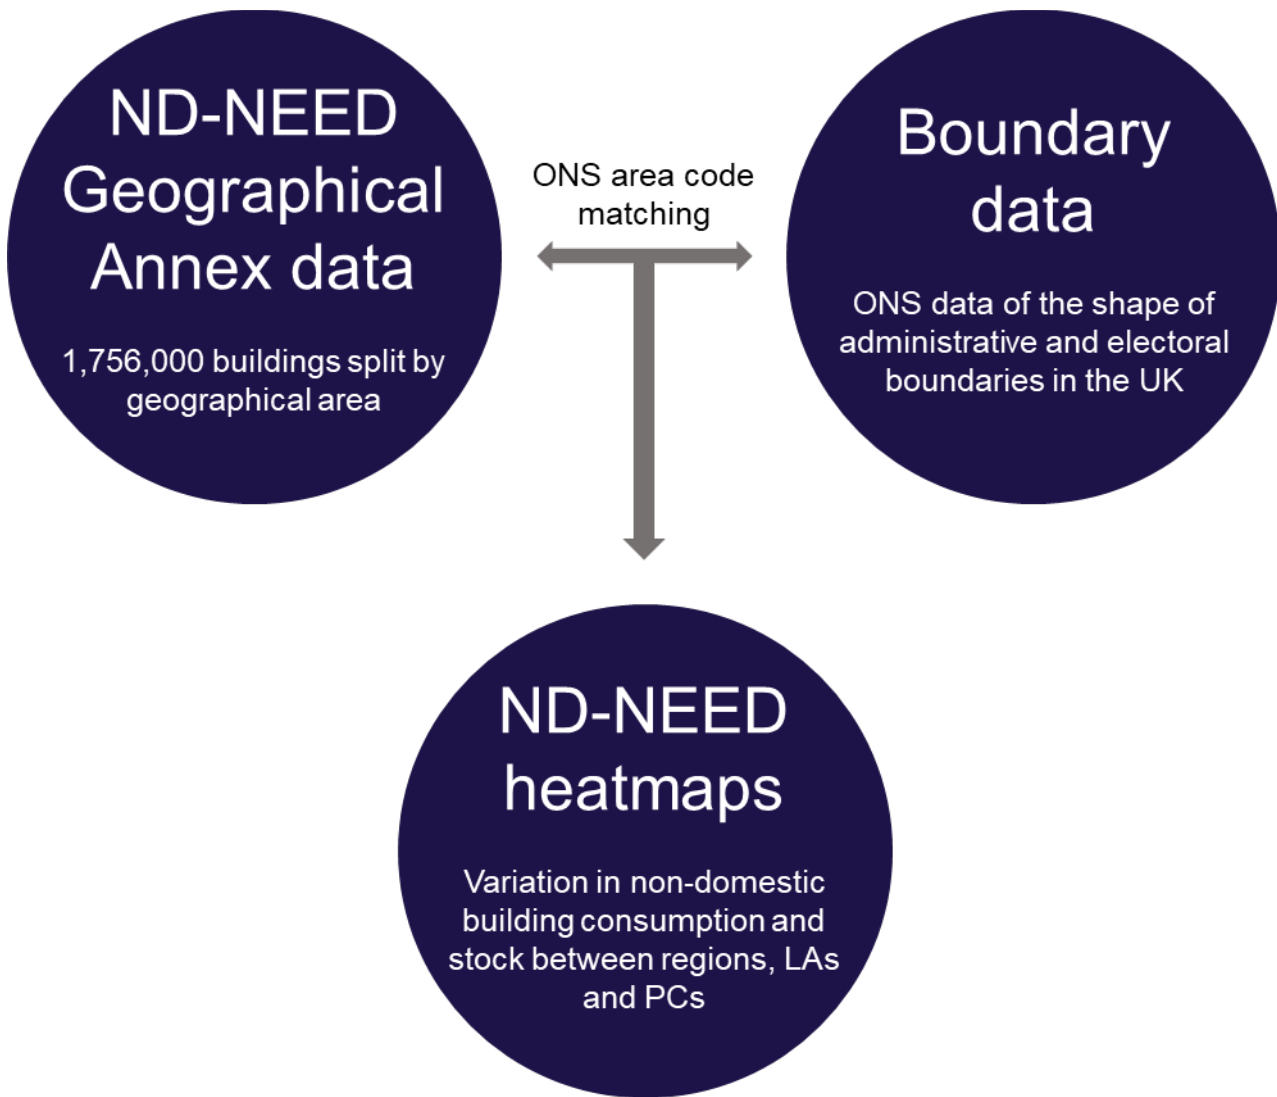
ND-NEED Geographical Annex data

1,756,000 buildings split by geographical area

ONS area code matching

Boundary data

ONS data of the shape of administrative and electoral boundaries in the UK

ND-NEED heatmaps

Variation in non-domestic building consumption and stock between regions, LAs and PCs